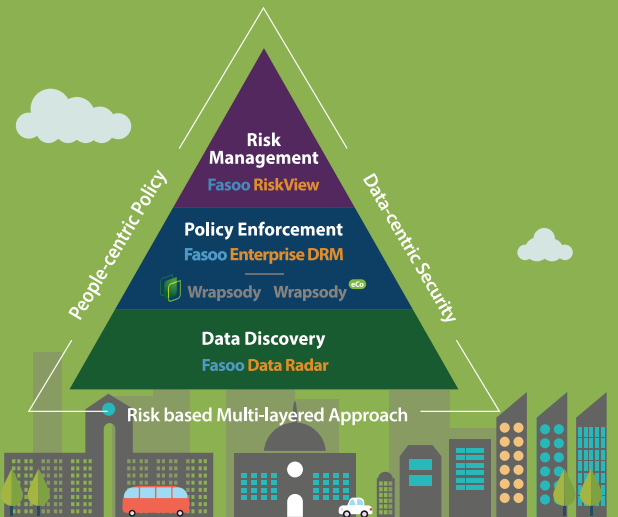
People-centric Policy

Risk Management
Fasoo RiskView

Policy Enforcement
Fasoo Enterprise DRM
Wrapsody Wrapsody eCo

Data Discovery
Fasoo Data Radar

Data-centric Security

Risk based Multi-layered Approach